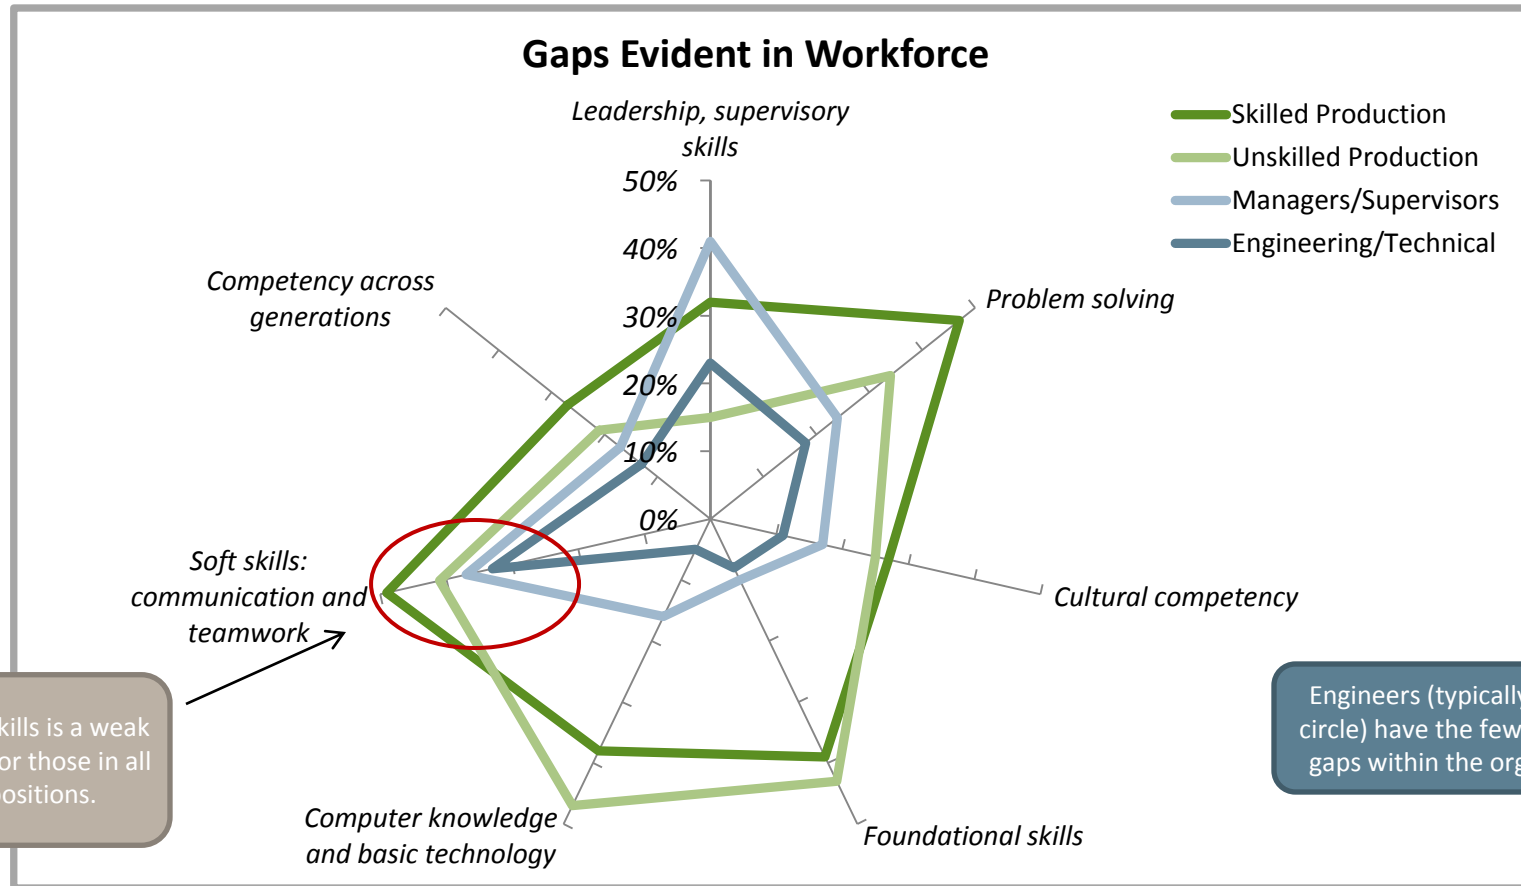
Gaps Evident in Workforce

Skilled Production
Unskilled Production
Managers/Supervisors
Engineering/Technical

Leadership, supervisory skills

50%
40%
30%
20%
10%
0%

Problem solving

Cultural competency

Foundational skills

Computer knowledge and basic technology

Soft skills: communication and teamwork

Competency across generations

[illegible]kills is a weak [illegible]or those in all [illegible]ositions.

Engineers (typically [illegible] circle) have the few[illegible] gaps within the org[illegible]